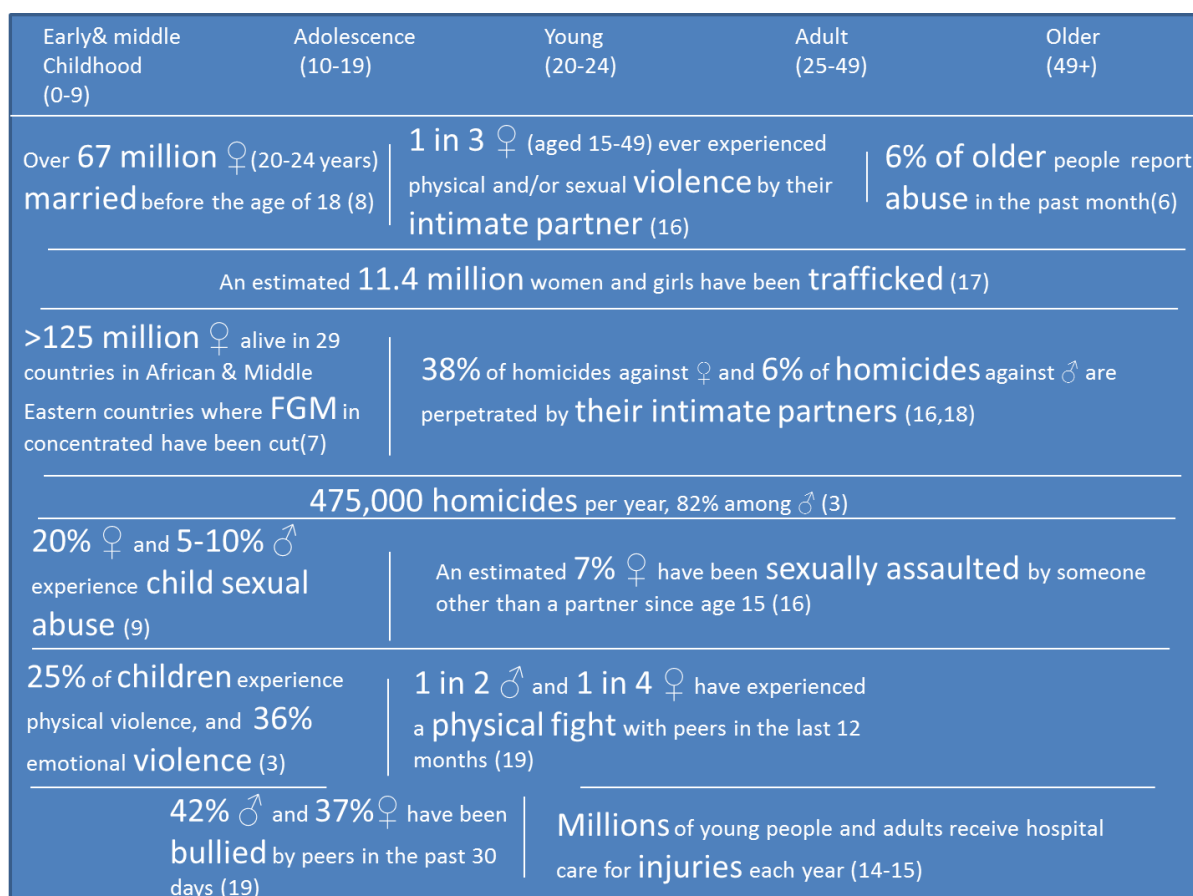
Early& middle Childhood (0-9)

Adolescence (10-19)

Young (20-24)

Adult (25-49)

Older (49+)

Over 67 million ♀(20-24 years) married before the age of 18 (8)

1 in 3 ♀ (aged 15-49) ever experienced physical and/or sexual violence by their intimate partner (16)

6% of older people report abuse in the past month(6)

An estimated 11.4 million women and girls have been trafficked (17)

>125 million ♀ alive in 29 countries in African & Middle Eastern countries where FGM in concentrated have been cut(7)

38% of homicides against ♀ and 6% of homicides against ♂ are perpetrated by their intimate partners (16,18)

475,000 homicides per year, 82% among ♂ (3)

20% ♀ and 5-10% ♂ experience child sexual abuse (9)

An estimated 7% ♀ have been sexually assaulted by someone other than a partner since age 15 (16)

25% of children experience physical violence, and 36% emotional violence (3)

1 in 2 ♂ and 1 in 4 ♀ have experienced a physical fight with peers in the last 12 months (19)

42% ♂ and 37%♀ have been bullied by peers in the past 30 days (19)

Millions of young people and adults receive hospital care for injuries each year (14-15)